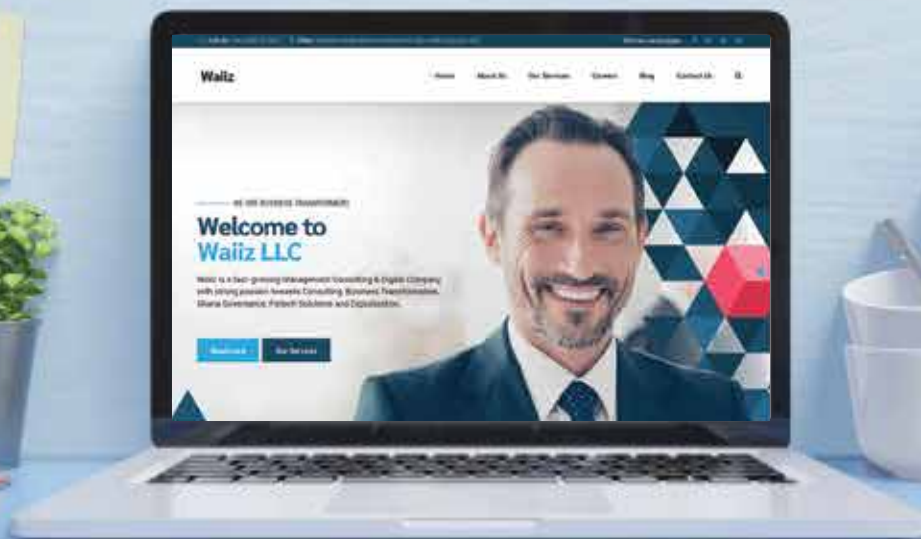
Waiiz

Home About Us Our Services Careers Blog Contact Us

WE ARE BUSINESS TRANSFORMERS

Welcome to Waiiz LLC

Waiiz is a fast-growing Management Consulting & Digital Company with strong passion towards Consulting, Business Transformation, Shaira Governance, Fintech Solutions and Digitalization.

Read more Our Services